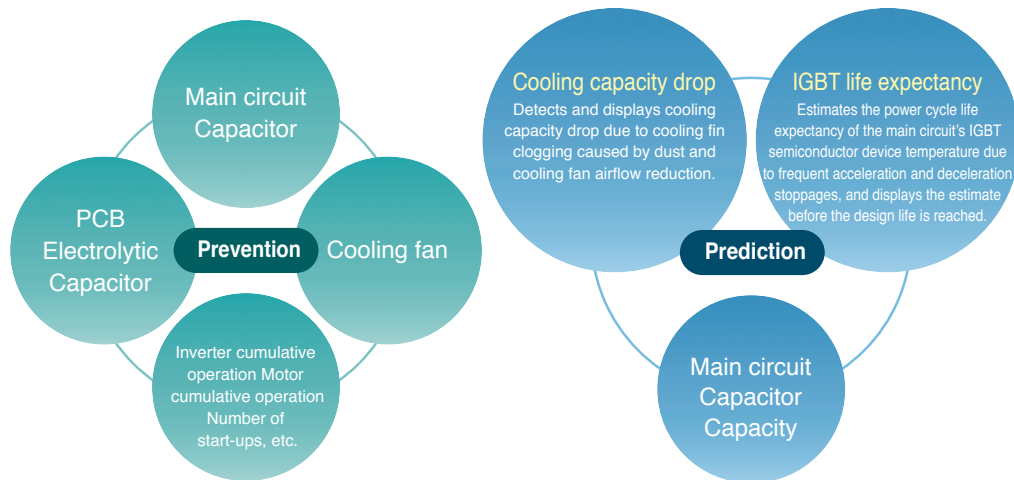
Main circuit Capacitor

PCB Electrolytic Capacitor

Prevention

Cooling fan

Inverter cumulative operation Motor cumulative operation Number of start-ups, etc.

Cooling capacity drop

Detects and displays cooling capacity drop due to cooling fin clogging caused by dust and cooling fan airflow reduction.

IGBT life expectancy

Estimates the power cycle life expectancy of the main circuit's IGBT semiconductor device temperature due to frequent acceleration and deceleration stoppages, and displays the estimate before the design life is reached.

Prediction

Main circuit Capacitor Capacity